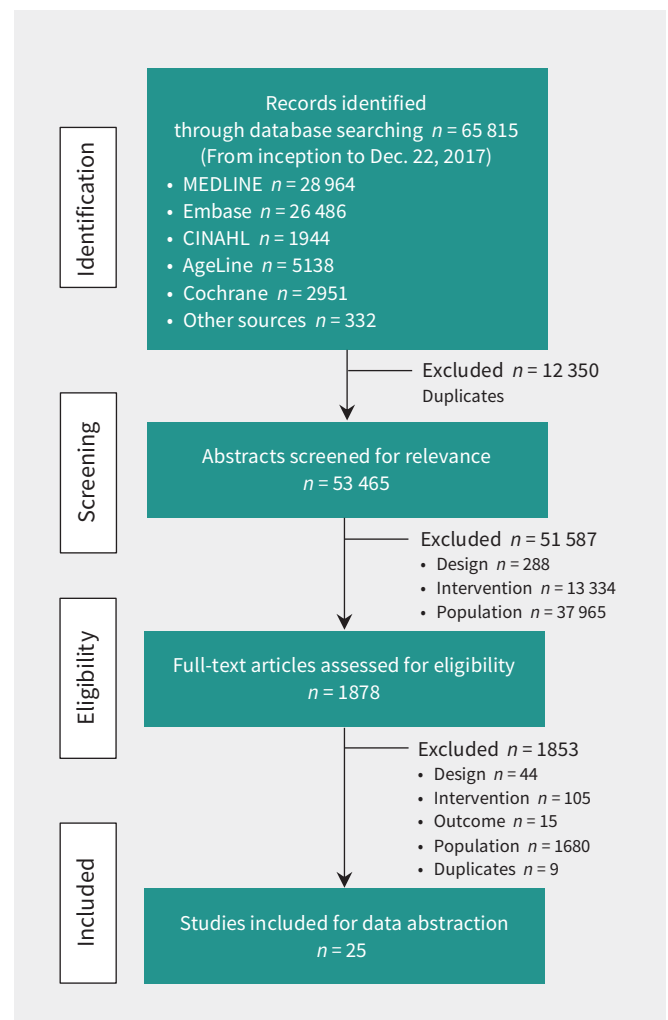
Identification

Records identified through database searching $n$ = 65 815 (From inception to Dec. 22, 2017)
• MEDLINE $n$ = 28 964
• Embase $n$ = 26 486
• CINAHL $n$ = 1944
• AgeLine $n$ = 5138
• Cochrane $n$ = 2951
• Other sources $n$ = 332

Excluded $n$ = 12 350
Duplicates

Screening

Abstracts screened for relevance
$n$ = 53 465

Excluded $n$ = 51 587
• Design $n$ = 288
• Intervention $n$ = 13 334
• Population $n$ = 37 965

Eligibility

Full-text articles assessed for eligibility
$n$ = 1878

Excluded $n$ = 1853
• Design $n$ = 44
• Intervention $n$ = 105
• Outcome $n$ = 15
• Population $n$ = 1680
• Duplicates $n$ = 9

Included

Studies included for data abstraction
$n$ = 25